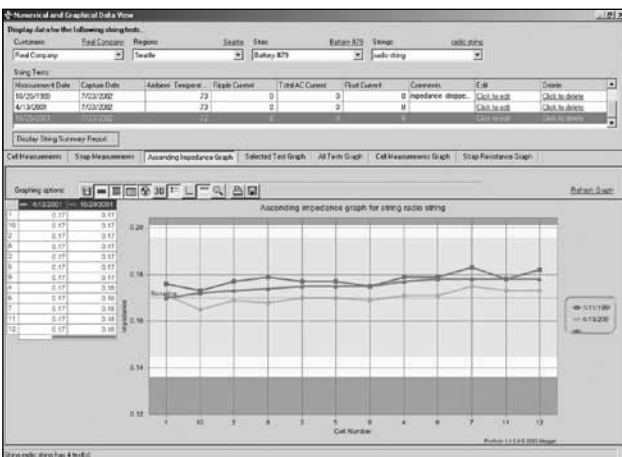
Numerical and Graphical Data View

Display data for the following string tests...

Customer: Real Company | Region: Seattle | Site: Battery 879 | String: radio string

Real Company | Seattle | Battery 879 | radio string

String Tests:

| Measurement Date | Capture Date | Ambient Temperat... | Ripple Current | Total AC Current | Float Current | Comments | Edit | Delete |
|---|---|---|---|---|---|---|---|---|
| 10/20/1999 | 7/23/2002 | 73 | 0 | 0 | 0 | impedance droppe... | Click to edit | Click to delete |
| 4/13/2001 | 7/23/2002 | 73 | 0 | 0 | 0 | | Click to edit | Click to delete |
| 10/29/2001 | 7/23/2002 | 72 | 0 | 0 | 0 | | Click to edit | Click to delete |

Display String Summary Report

Cell Measurements | Strap Measurements | Ascending Impedance Graph | Selected Test Graph | All Tests Graph | Cell Measurements Graph | Strap Resistance Graph

Graphing options: 3D

Refresh Graph

| | 4/13/2001 | 10/29/2001 |
|---|---|---|
| 1 | 0.17 | 0.17 |
| 10 | 0.17 | 0.17 |
| 2 | 0.17 | 0.17 |
| 3 | 0.17 | 0.17 |
| 8 | 0.17 | 0.17 |
| 5 | 0.17 | 0.17 |
| 9 | 0.17 | 0.17 |
| 4 | 0.17 | 0.18 |
| 6 | 0.17 | 0.18 |
| 7 | 0.17 | 0.18 |
| 11 | 0.17 | 0.18 |
| 12 | 0.17 | 0.18 |

Ascending impedance graph for string radio string

0.20
0.18
0.16
0.14
0.12

Impedance

1 10 2 3 8 5 9 4 6 7 11 12

Cell Number

Baseline

6/11/1999
4/13/200

Proton 1.1.0.0 2002 Megger

String radio string has 4 test(s)